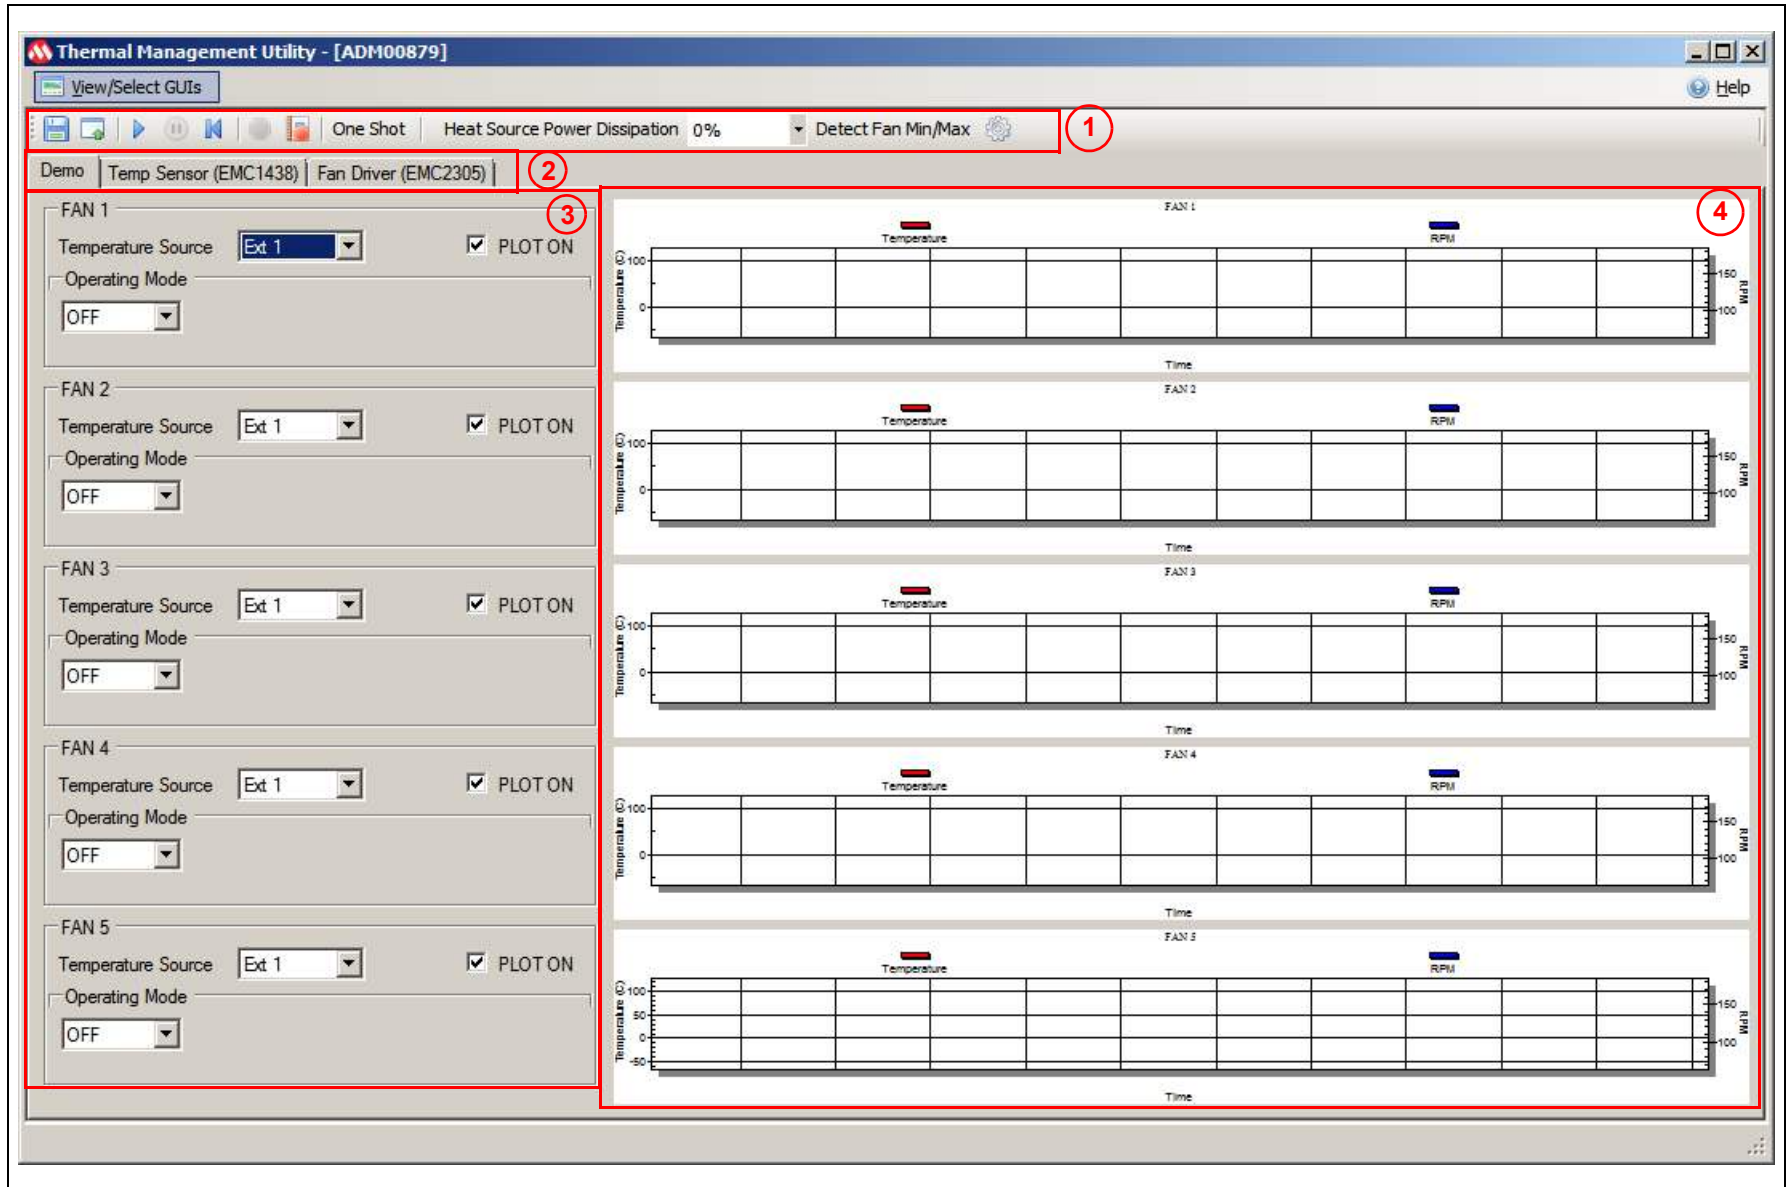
Thermal Management Utility - [ADM00879]

View/Select GUIs

Help

One Shot Heat Source Power Dissipation 0% Detect Fan Min/Max

1

Demo Temp Sensor (EMC1438) Fan Driver (EMC2305)

2

3

4

FAN 1
Temperature Source Ext 1 PLOT ON
Operating Mode
OFF

FAN 2
Temperature Source Ext 1 PLOT ON
Operating Mode
OFF

FAN 3
Temperature Source Ext 1 PLOT ON
Operating Mode
OFF

FAN 4
Temperature Source Ext 1 PLOT ON
Operating Mode
OFF

FAN 5
Temperature Source Ext 1 PLOT ON
Operating Mode
OFF

FAN 1
Temperature RPM
Temperature (C) 100 0
150 100 RPM
Time

FAN 2
Temperature RPM
Temperature (C) 100 0
150 100 RPM
Time

FAN 3
Temperature RPM
Temperature (C) 100 0
150 100 RPM
Time

FAN 4
Temperature RPM
Temperature (C) 100 0
150 100 RPM
Time

FAN 5
Temperature RPM
Temperature (C) 100 50 0 -50
150 100 RPM
Time